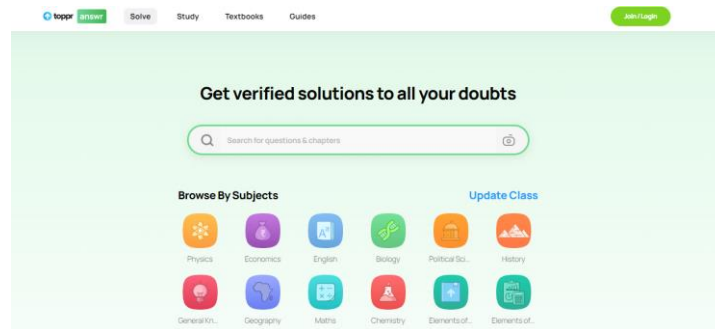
toppr answr

Solve Study Textbooks Guides

Join / Login

Get verified solutions to all your doubts

Search for questions & chapters

Browse By Subjects

Update Class

Physics Economics English Biology Political Sci... History

General Kn... Geography Maths Chemistry Elements of... Elements of...